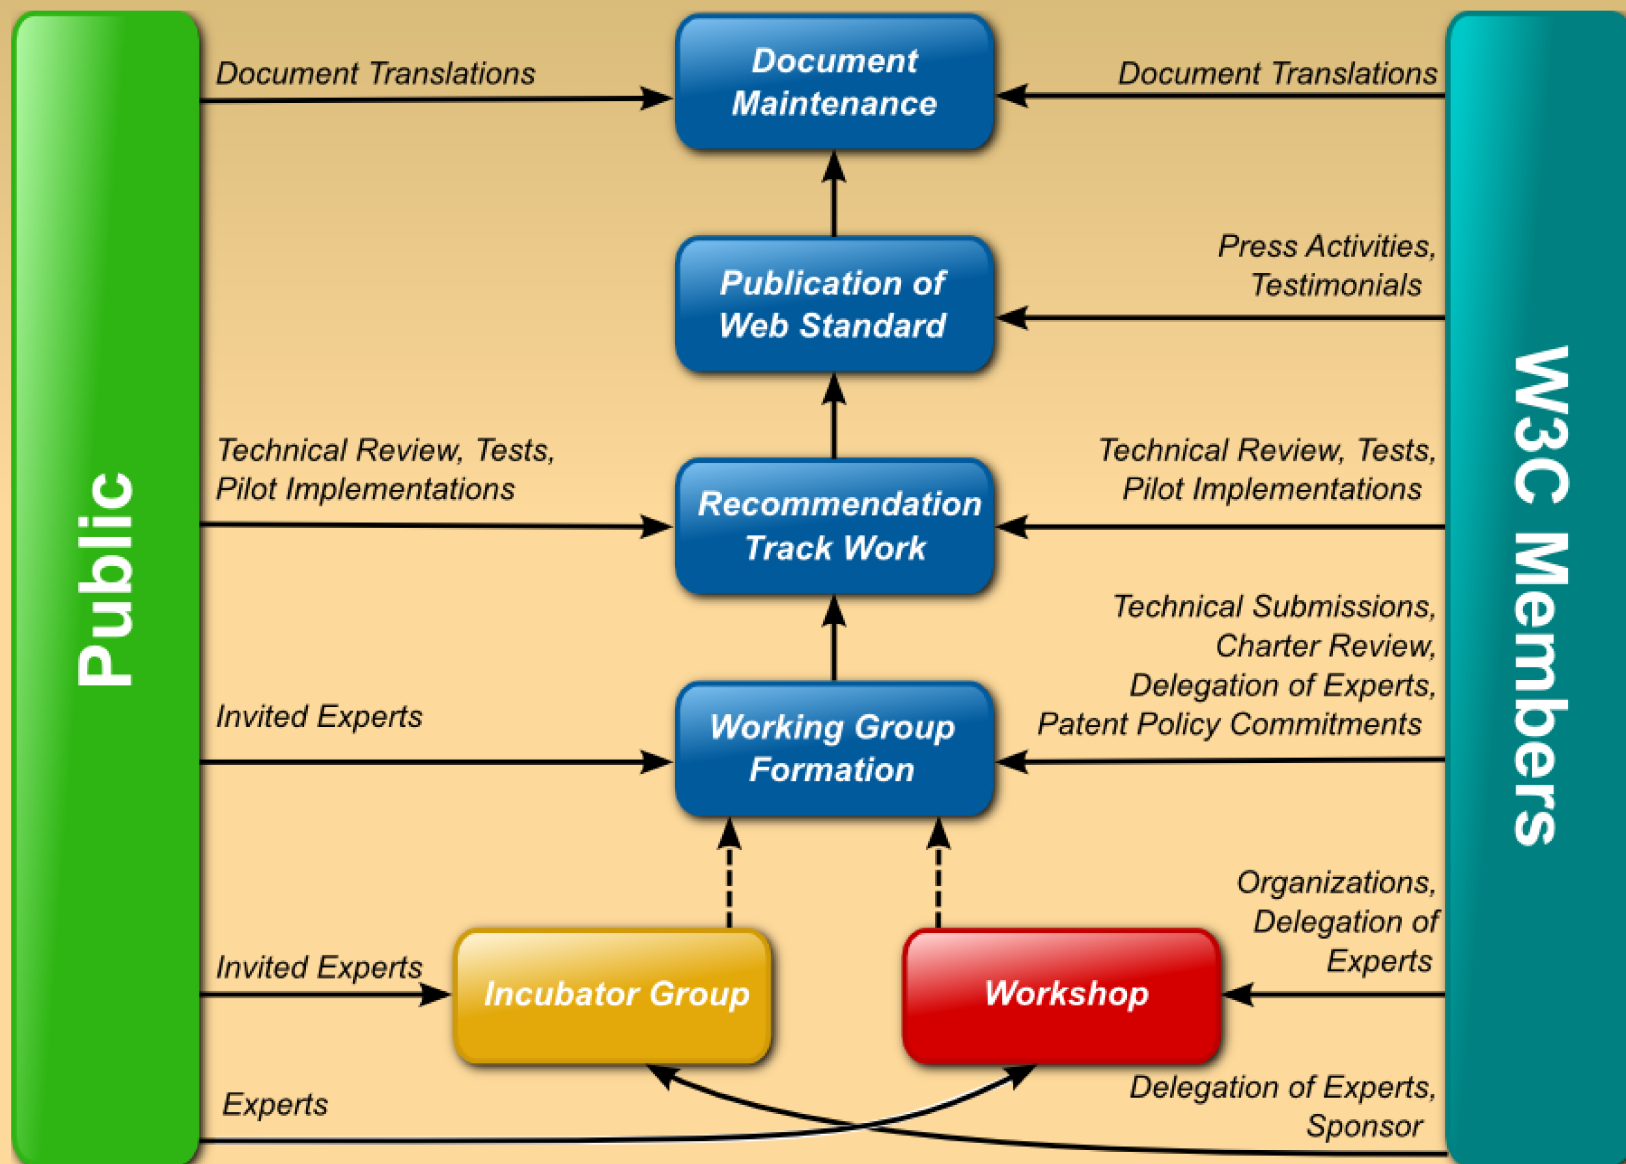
Public

Document Translations

Document Maintenance

Document Translations

Publication of Web Standard

Press Activities, Testimonials

Technical Review, Tests, Pilot Implementations

Recommendation Track Work

Technical Review, Tests, Pilot Implementations

Technical Submissions, Charter Review, Delegation of Experts, Patent Policy Commitments

Invited Experts

Working Group Formation

Organizations, Delegation of Experts

Invited Experts

Incubator Group

Workshop

Experts

Delegation of Experts, Sponsor

W3C Members